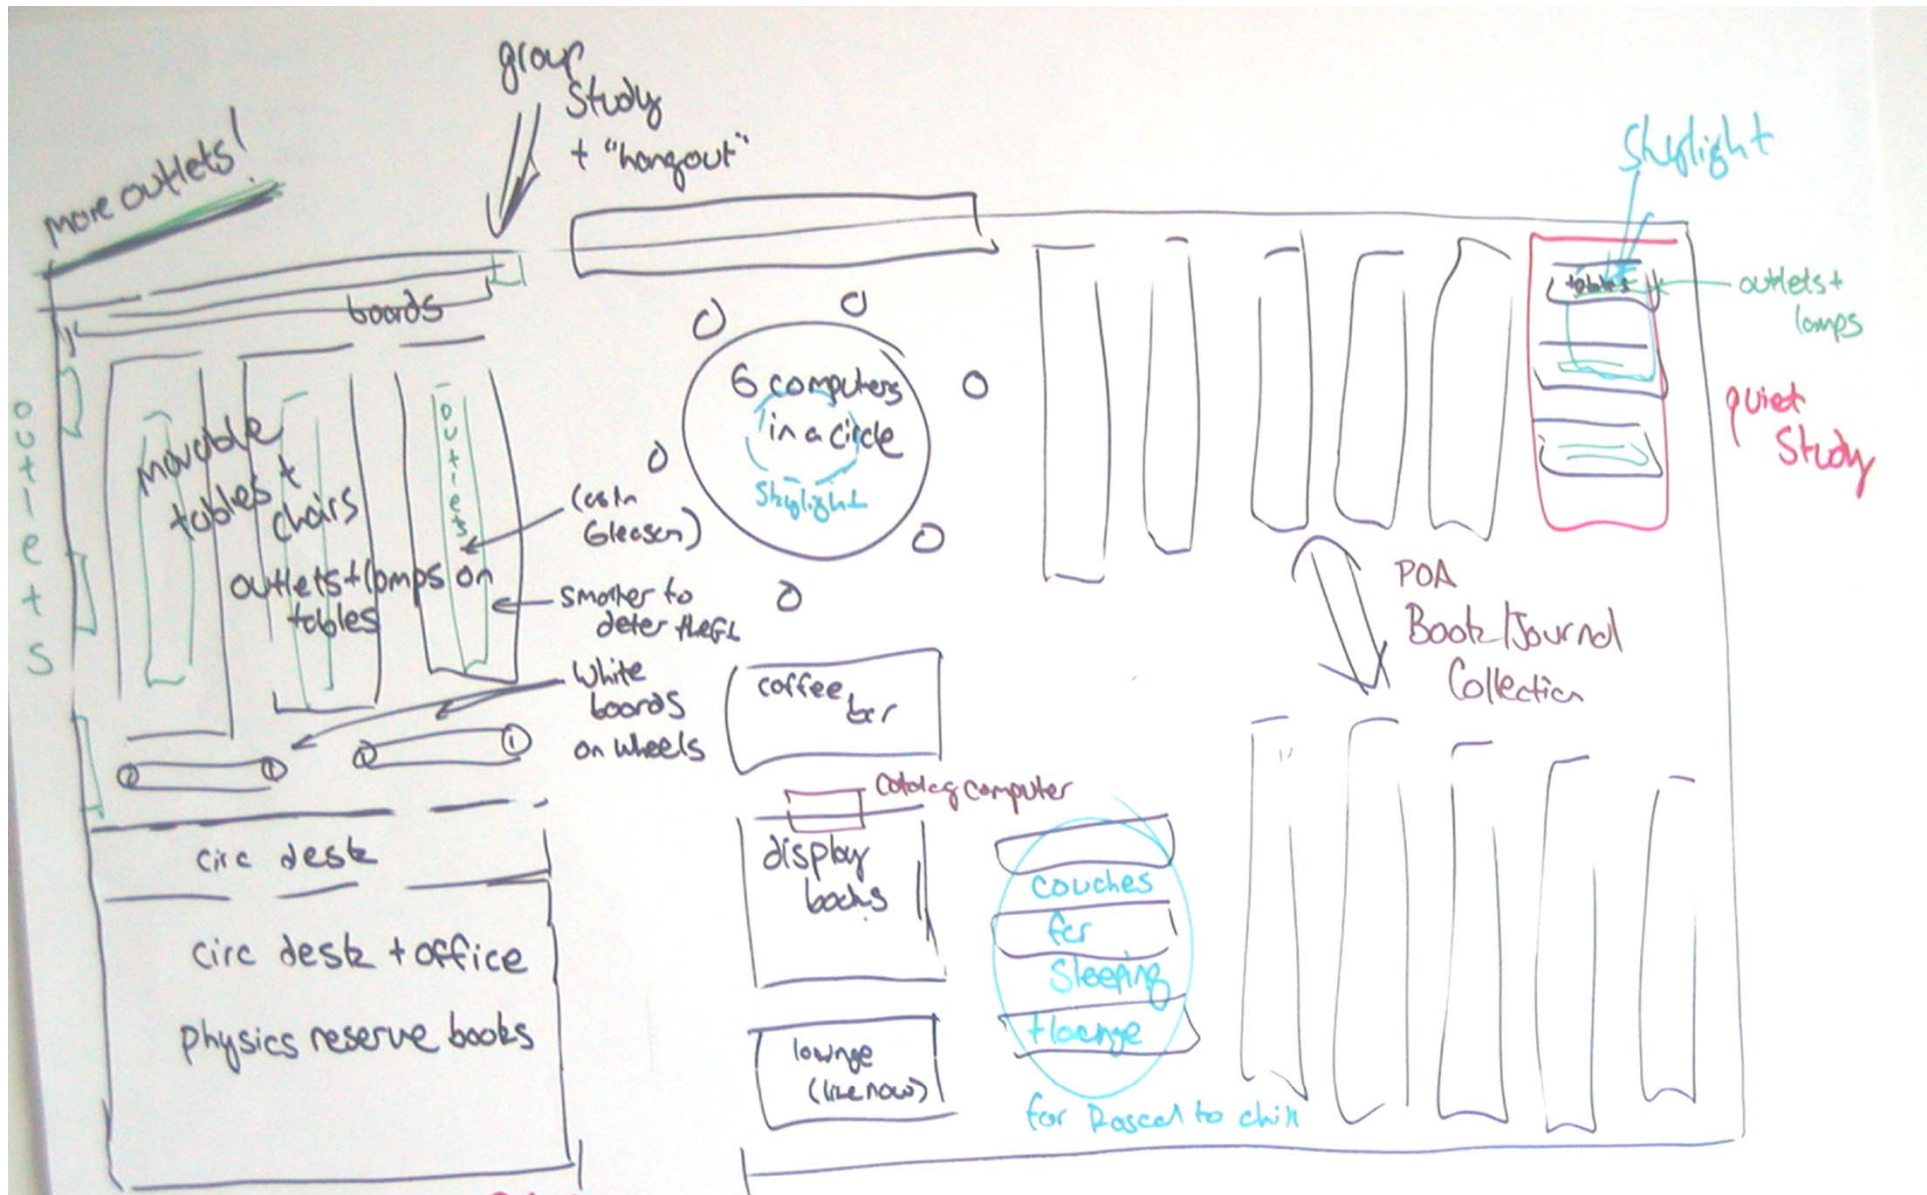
more outlets!

group Study + "hangout"

boards

outlets

movable tables + chairs

outlets

outlets + lamps on tables

(as in Gleeson)

smaller to deter theft

White boards on wheels

6 computers in a circle

Skylight

coffee bar

catalog computer

display books

lounge (like now)

couches for sleeping + lounge

for Roscoe to chill

circ desk

circ desk + office

physics reserve books

Skylight

tables

outlets + lamps

quiet Study

POA Book/Journal Collection